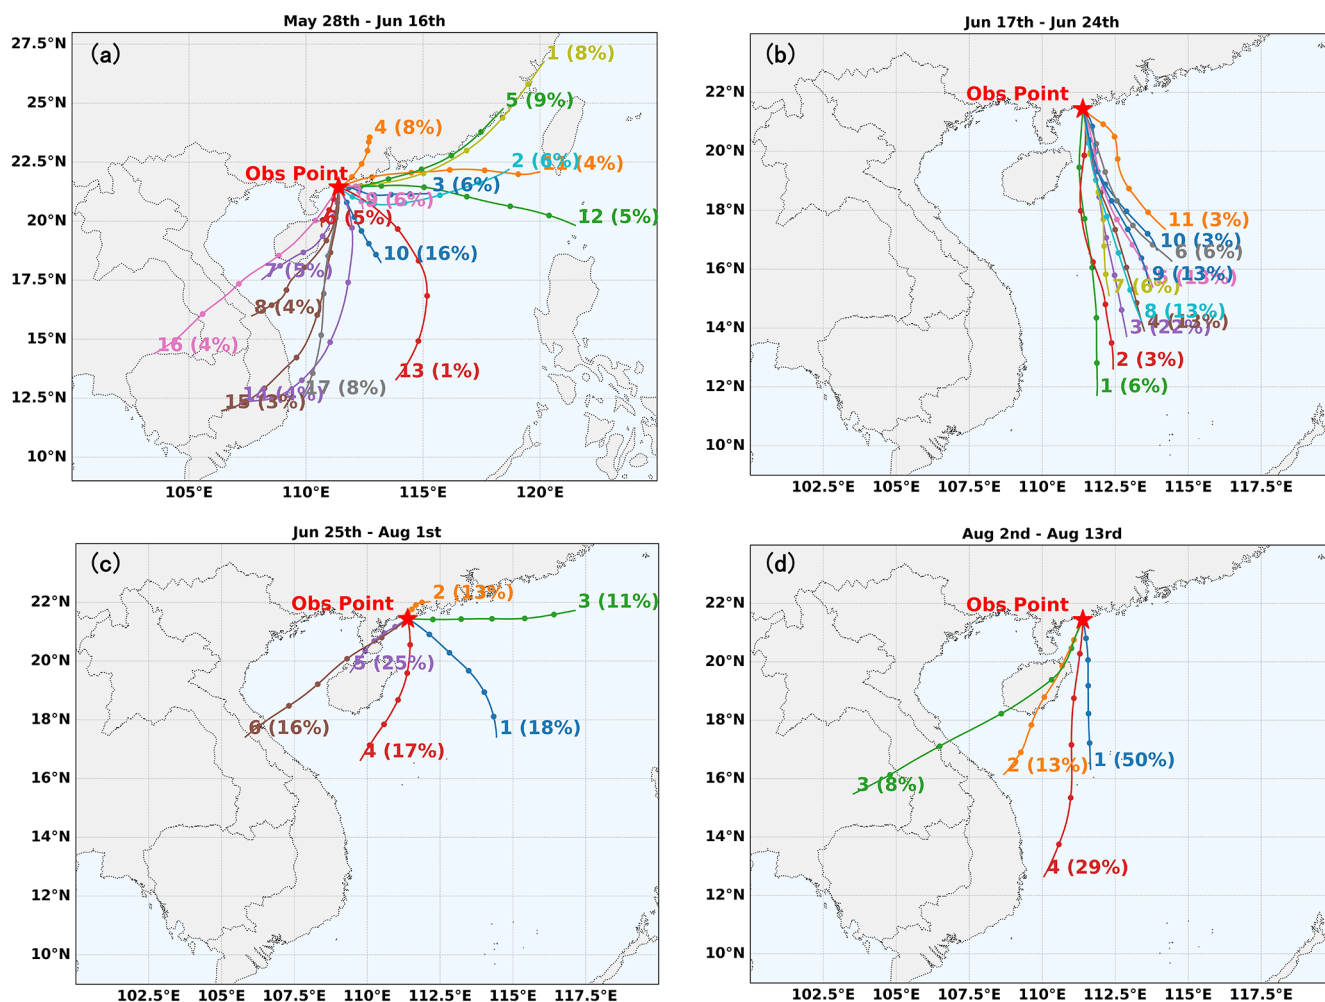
May 28th - Jun 16th

(a)

27.5°N
25°N
22.5°N
20°N
17.5°N
15°N
12.5°N
10°N

1 (8%)
5 (9%)
4 (8%)
2 (6%)
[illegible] (4%)
Obs Point
3 (6%)
9 (6%)
12 (5%)
6 (5%)
10 (16%)
7 (5%)
8 (4%)
16 (4%)
13 (1%)
14 (4%)
17 (8%)
15 (3%)

105°E
110°E
115°E
120°E

Jun 17th - Jun 24th

(b)

22°N
20°N
18°N
16°N
14°N
12°N
10°N

Obs Point
11 (3%)
10 (3%)
6 (6%)
9 (13%)
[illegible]
7 (6%)
8 (13%)
3 (22%)
4 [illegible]
2 (3%)
1 (6%)

102.5°E
105°E
107.5°E
110°E
112.5°E
115°E
117.5°E

Jun 25th - Aug 1st

(c)

22°N
20°N
18°N
16°N
14°N
12°N
10°N

Obs Point
2 (13%)
3 (11%)
5 (25%)
6 (16%)
1 (18%)
4 (17%)

102.5°E
105°E
107.5°E
110°E
112.5°E
115°E
117.5°E

Aug 2nd - Aug 13rd

(d)

22°N
20°N
18°N
16°N
14°N
12°N
10°N

Obs Point
1 (50%)
2 (13%)
3 (8%)
4 (29%)

102.5°E
105°E
107.5°E
110°E
112.5°E
115°E
117.5°E